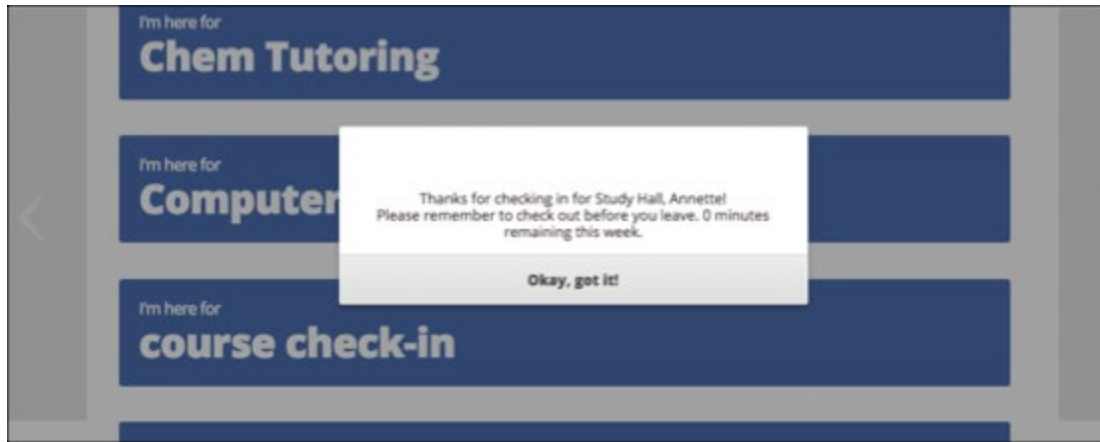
I'm here for
Chem Tutoring

I'm here for
Computer

Thanks for checking in for Study Hall, Annette!
Please remember to check out before you leave. 0 minutes remaining this week.

Okay, got it!

I'm here for
course check-in